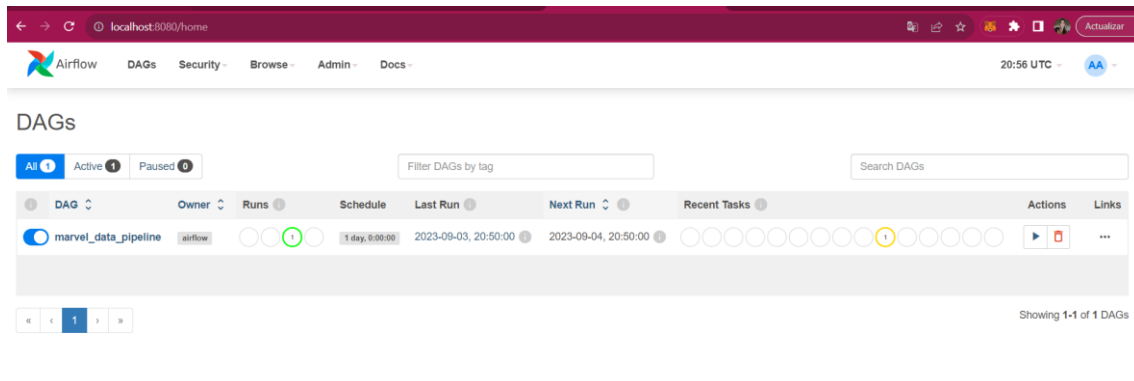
localhost:8080/home

Actualizar

Airflow DAGs Security Browse Admin Docs 20:56 UTC AA

DAGs

All 1 Active 1 Paused 0

Filter DAGs by tag

Search DAGs

| DAG | Owner | Runs | Schedule | Last Run | Next Run | Recent Tasks | Actions | Links |
|---|---|---|---|---|---|---|---|---|
| marvel_data_pipeline | airflow | 1 | 1 day, 0:00:00 | 2023-09-03, 20:50:00 | 2023-09-04, 20:50:00 | 1 | | ... |

« ‹ 1 › »

Showing 1-1 of 1 DAGs